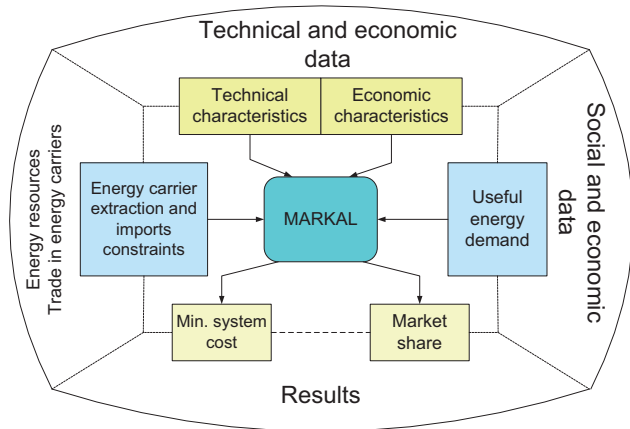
Technical and economic data

Technical characteristics

Economic characteristics

Energy resources
Trade in energy carriers

Energy carrier extraction and imports constraints

MARKAL

Useful energy demand

Social and economic data

Min. system cost

Market share

Results